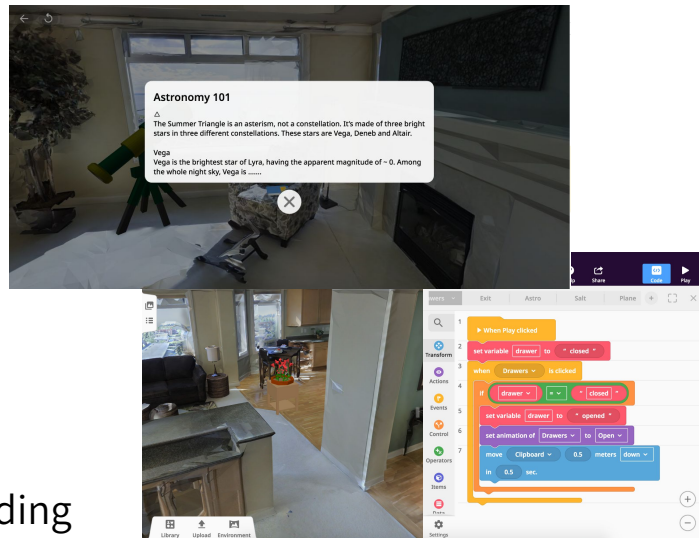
Astronomy 101

△
The Summer Triangle is an asterism, not a constellation. It's made of three bright stars in three different constellations. These stars are Vega, Deneb and Altair.

Vega
Vega is the brightest star of Lyra, having the apparent magnitude of ~ 0. Among the whole night sky, Vega is .......

Share Code Play

awers Exit Astro Salt Plane

Transform
Actions
Events
Control
Operators
Items
Data
Settings

1 When Play clicked
2 set variable drawer to " closed "
3 when Drawers is clicked
4 if drawer = " closed "
5 set variable drawer to " opened "
6 set animation of Drawers to Open
7 move Clipboard 0.5 meters down in 0.5 sec.

Library Upload Environment

ding